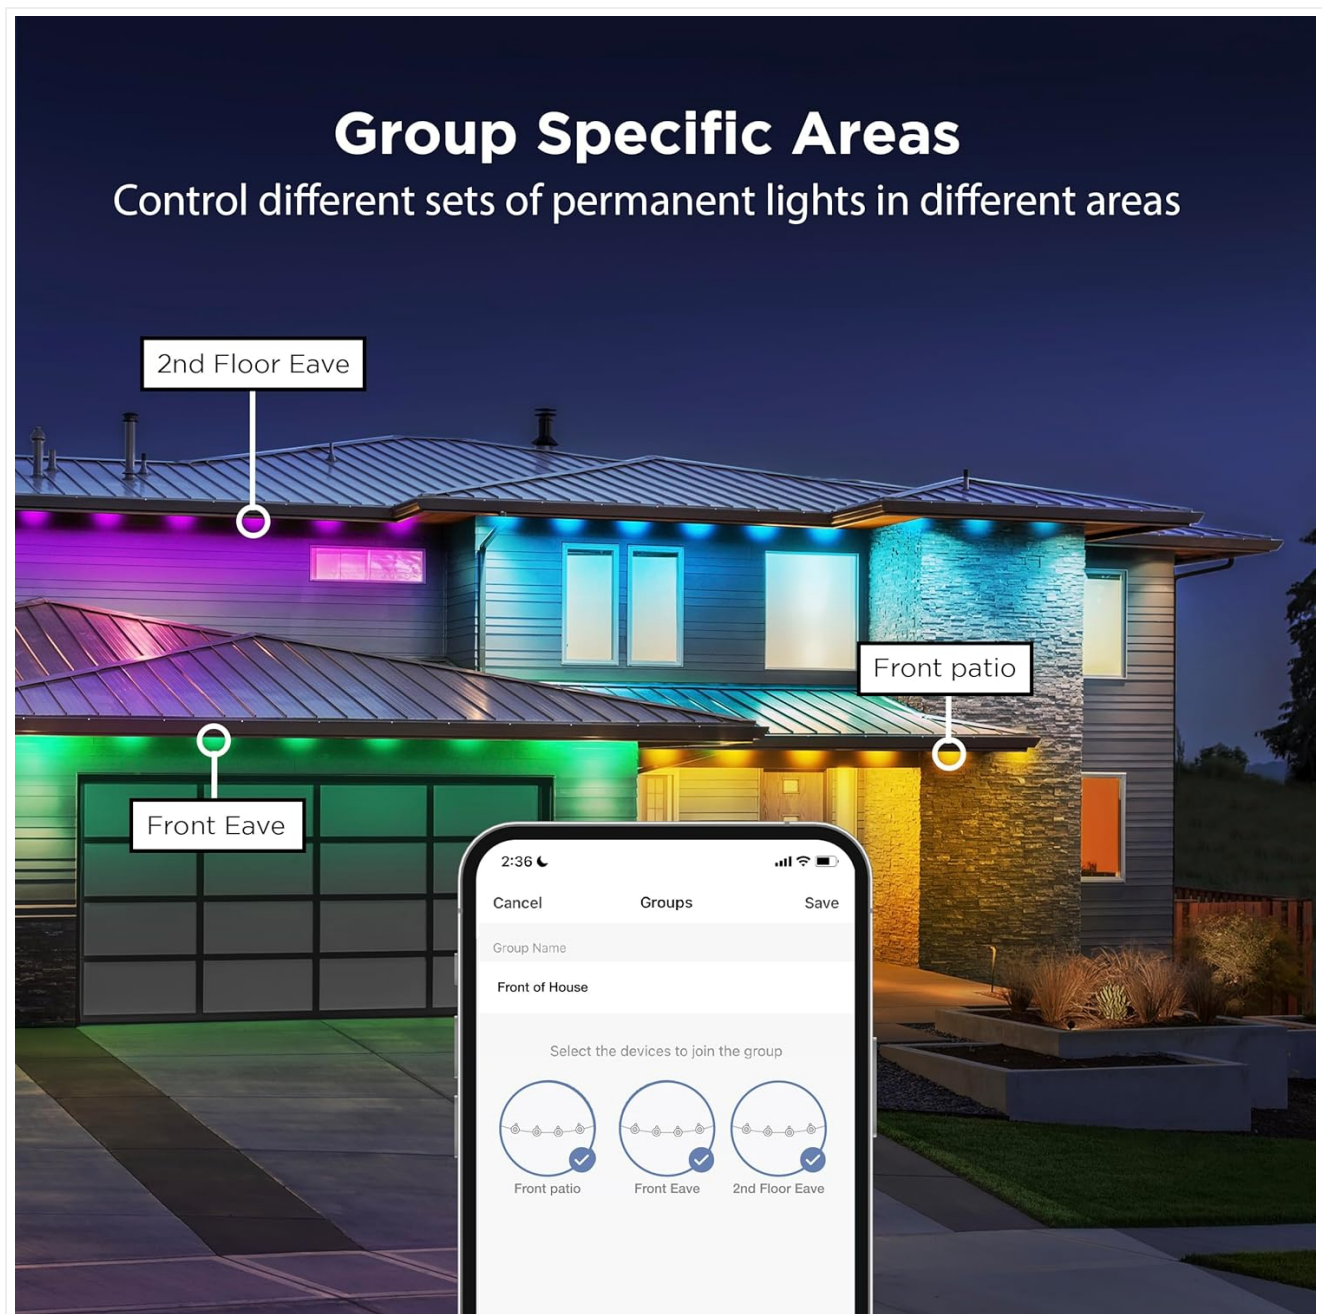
Group Specific Areas
Control different sets of permanent lights in different areas

2nd Floor Eave

Front patio

Front Eave

2:36

Cancel
Groups
Save

Group Name

Front of House

Select the devices to join the group

Front patio
Front Eave
2nd Floor Eave